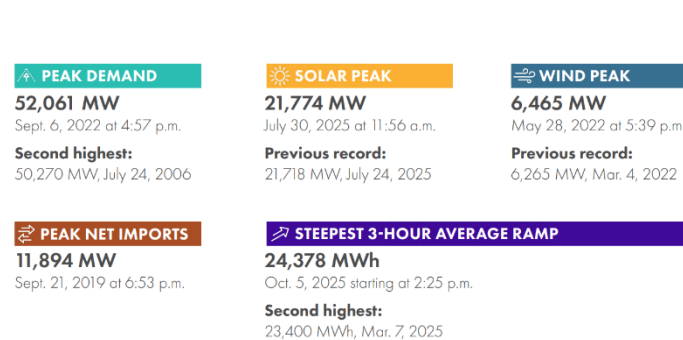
PEAK DEMAND
52,061 MW
Sept. 6, 2022 at 4:57 p.m.
Second highest:
50,270 MW, July 24, 2006

SOLAR PEAK
21,774 MW
July 30, 2025 at 11:56 a.m.
Previous record:
21,718 MW, July 24, 2025

WIND PEAK
6,465 MW
May 28, 2022 at 5:39 p.m.
Previous record:
6,265 MW, Mar. 4, 2022

PEAK NET IMPORTS
11,894 MW
Sept. 21, 2019 at 6:53 p.m.

STEEPEST 3-HOUR AVERAGE RAMP
24,378 MWh
Oct. 5, 2025 starting at 2:25 p.m.
Second highest:
23,400 MWh, Mar. 7, 2025